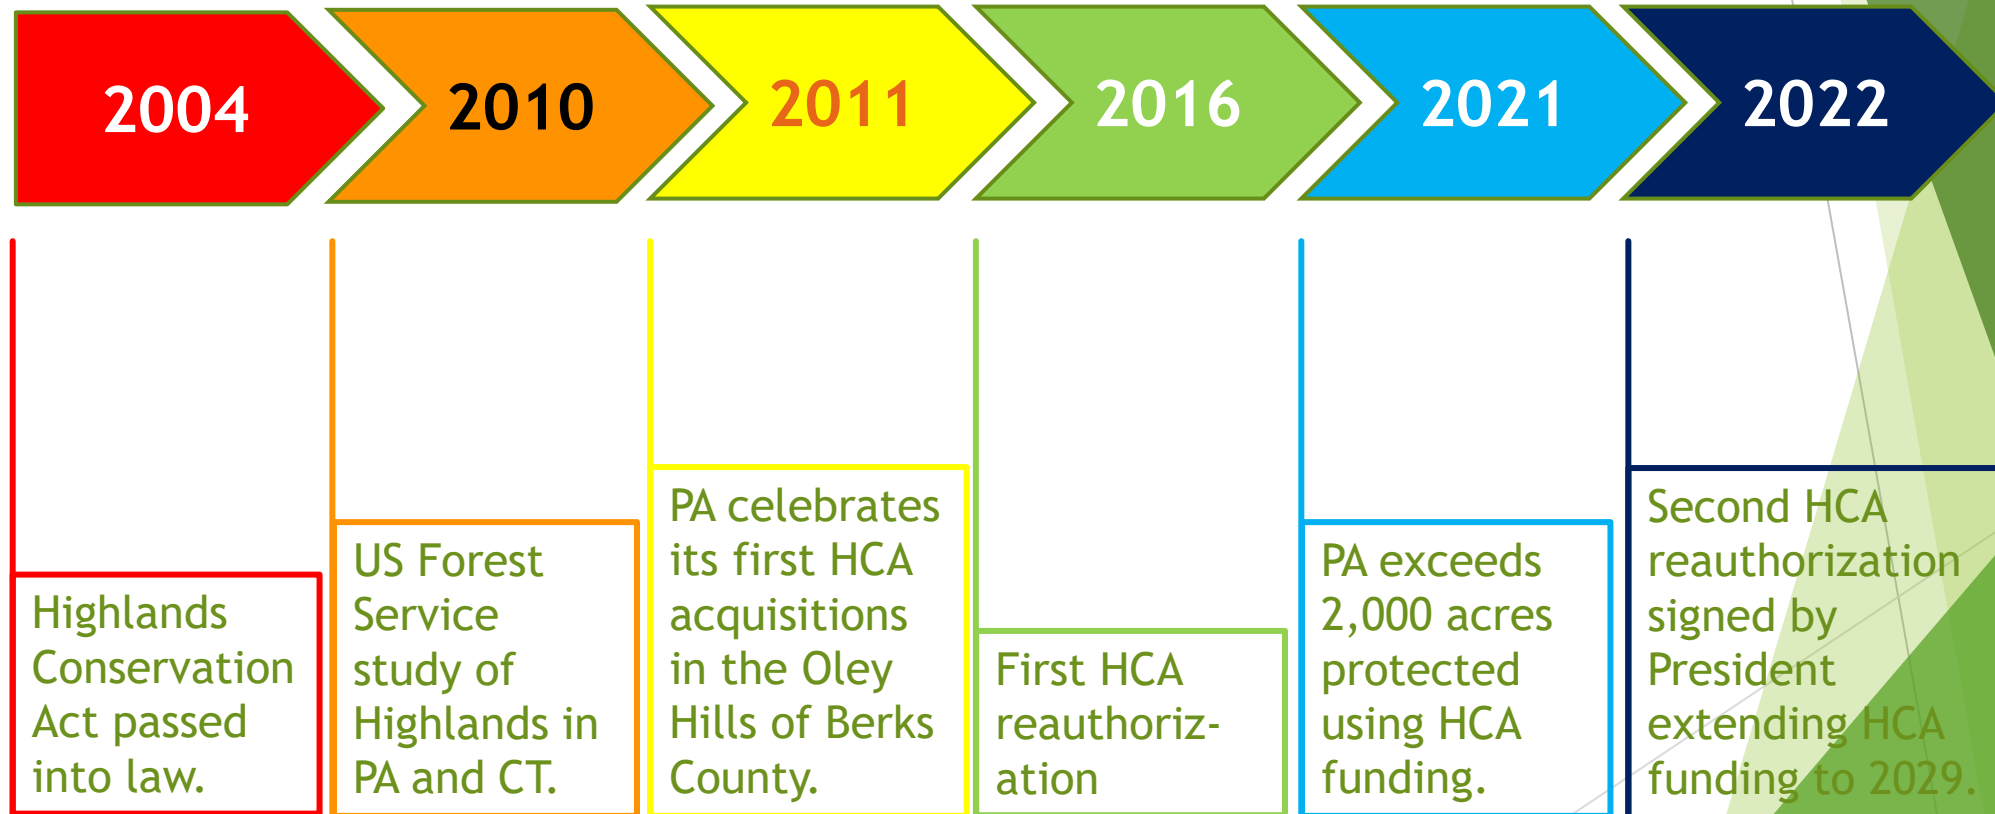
2004

2010

2011

2016

2021

2022

Highlands Conservation Act passed into law.

US Forest Service study of Highlands in PA and CT.

PA celebrates its first HCA acquisitions in the Oley Hills of Berks County.

First HCA reauthorization

PA exceeds 2,000 acres protected using HCA funding.

Second HCA reauthorization signed by President extending HCA funding to 2029.